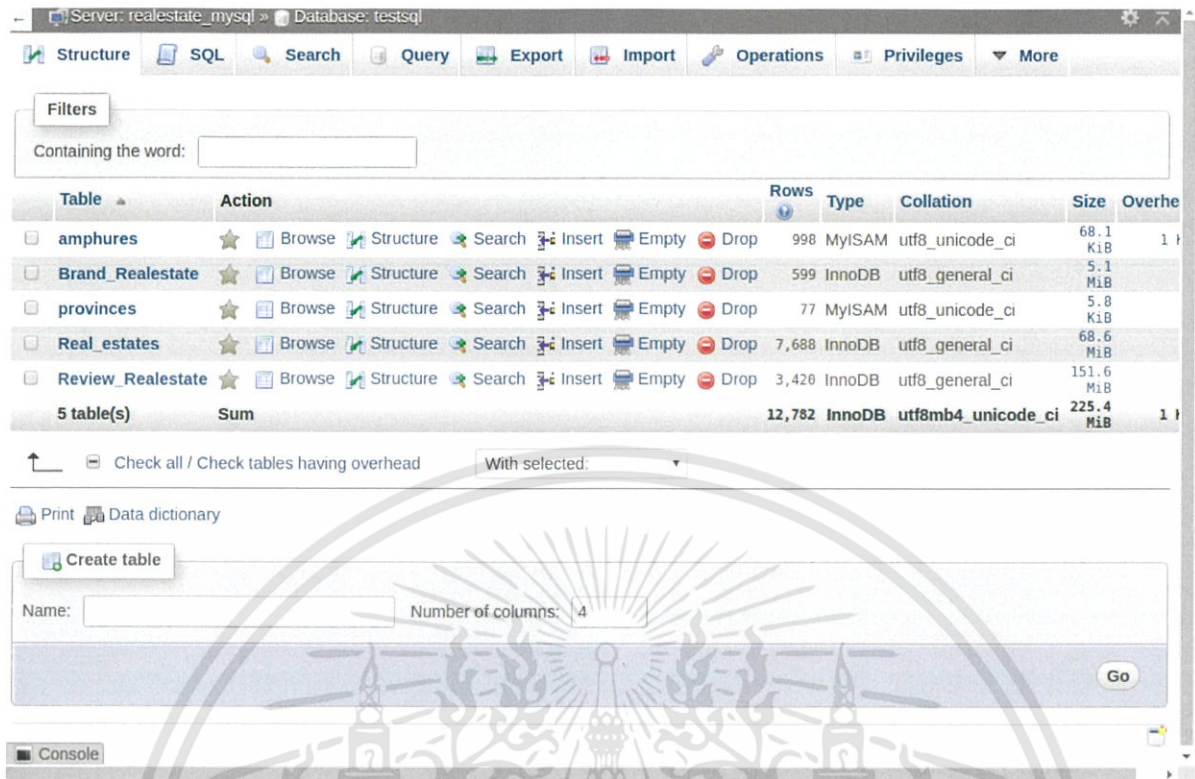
Server: realestate_mysql » Database: testsql

Structure SQL Search Query Export Import Operations Privileges More

Filters

Containing the word:

| | Table | Action | Rows | Type | Collation | Size | Overhe |
|---|---|---|---|---|---|---|---|
| | amphures | Browse Structure Search Insert Empty Drop | 998 | MyISAM | utf8_unicode_ci | 68.1 KiB | 1 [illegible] |
| | Brand_Realestate | Browse Structure Search Insert Empty Drop | 599 | InnoDB | utf8_general_ci | 5.1 MiB | |
| | provinces | Browse Structure Search Insert Empty Drop | 77 | MyISAM | utf8_unicode_ci | 5.8 KiB | |
| | Real_estates | Browse Structure Search Insert Empty Drop | 7,688 | InnoDB | utf8_general_ci | 68.6 MiB | |
| | Review_Realestate | Browse Structure Search Insert Empty Drop | 3,420 | InnoDB | utf8_general_ci | 151.6 MiB | |
| | 5 table(s) | Sum | 12,782 | InnoDB | utf8mb4_unicode_ci | 225.4 MiB | 1 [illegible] |

Check all / Check tables having overhead With selected:

Print Data dictionary

Create table

Name: Number of columns: 4

Go

Console